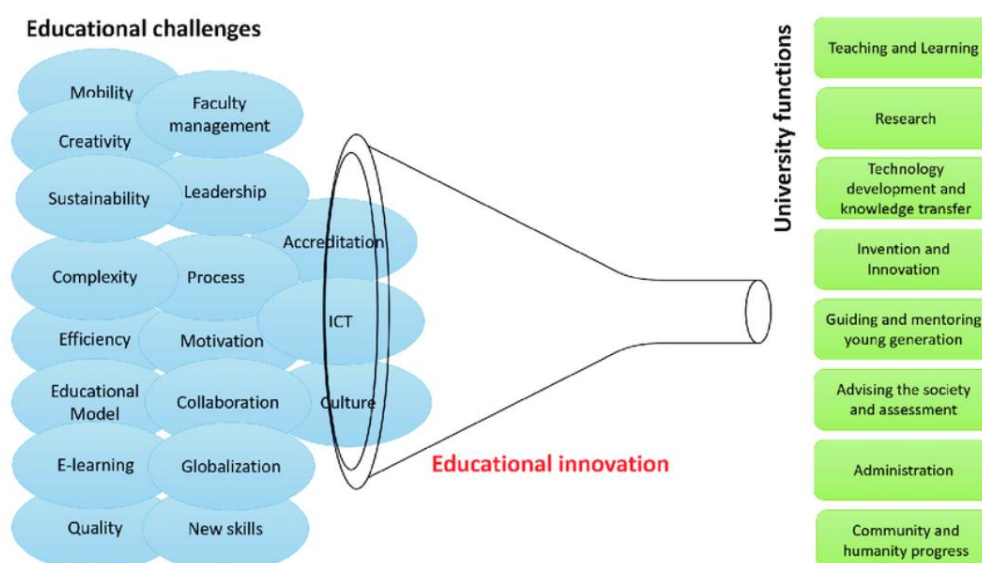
Educational challenges

Mobility
Faculty management
Creativity
Sustainability
Leadership
Accreditation
Complexity
Process
ICT
Efficiency
Motivation
Educational Model
Collaboration
Culture
E-learning
Globalization
Quality
New skills

Educational innovation

University functions

Teaching and Learning
Research
Technology development and knowledge transfer
Invention and Innovation
Guiding and mentoring young generation
Advising the society and assessment
Administration
Community and humanity progress